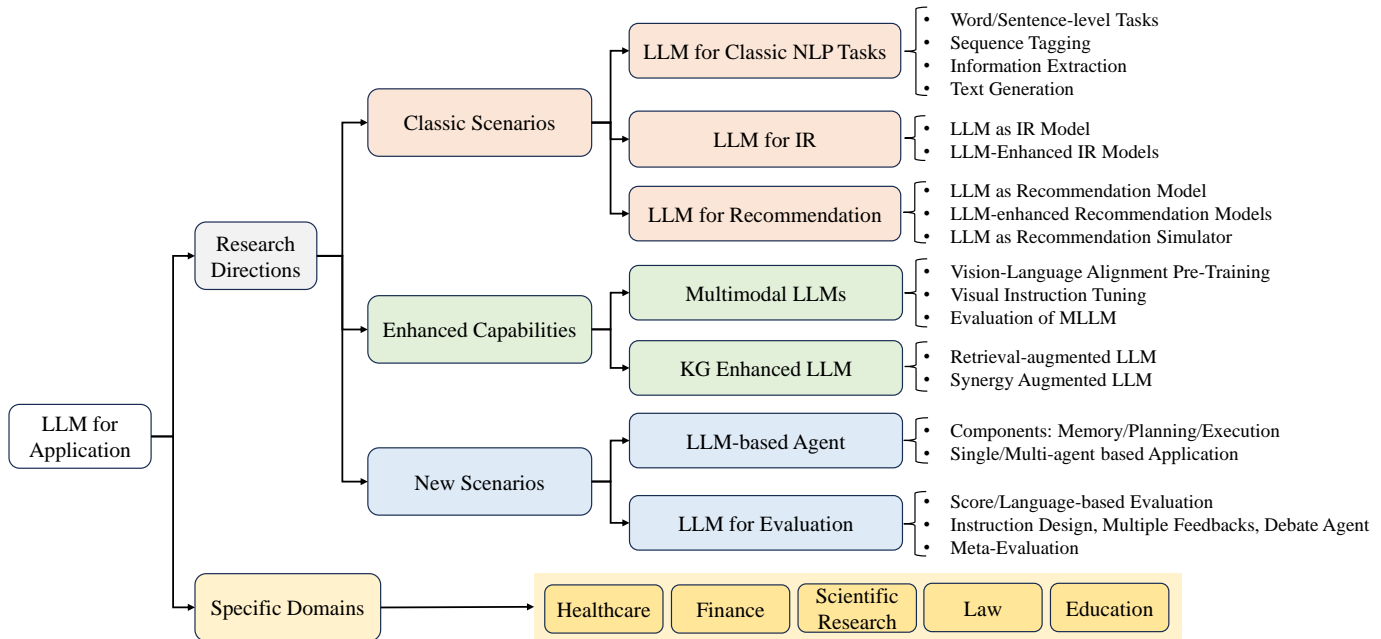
LLM for Application

Research Directions

Classic Scenarios

LLM for Classic NLP Tasks

- Word/Sentence-level Tasks
- Sequence Tagging
- Information Extraction
- Text Generation

LLM for IR

- LLM as IR Model
- LLM-Enhanced IR Models

LLM for Recommendation

- LLM as Recommendation Model
- LLM-enhanced Recommendation Models
- LLM as Recommendation Simulator

Enhanced Capabilities

Multimodal LLMs

- Vision-Language Alignment Pre-Training
- Visual Instruction Tuning
- Evaluation of MLLM

KG Enhanced LLM

- Retrieval-augmented LLM
- Synergy Augmented LLM

New Scenarios

LLM-based Agent

- Components: Memory/Planning/Execution
- Single/Multi-agent based Application

LLM for Evaluation

- Score/Language-based Evaluation
- Instruction Design, Multiple Feedbacks, Debate Agent
- Meta-Evaluation

Specific Domains

Healthcare

Finance

Scientific Research

Law

Education